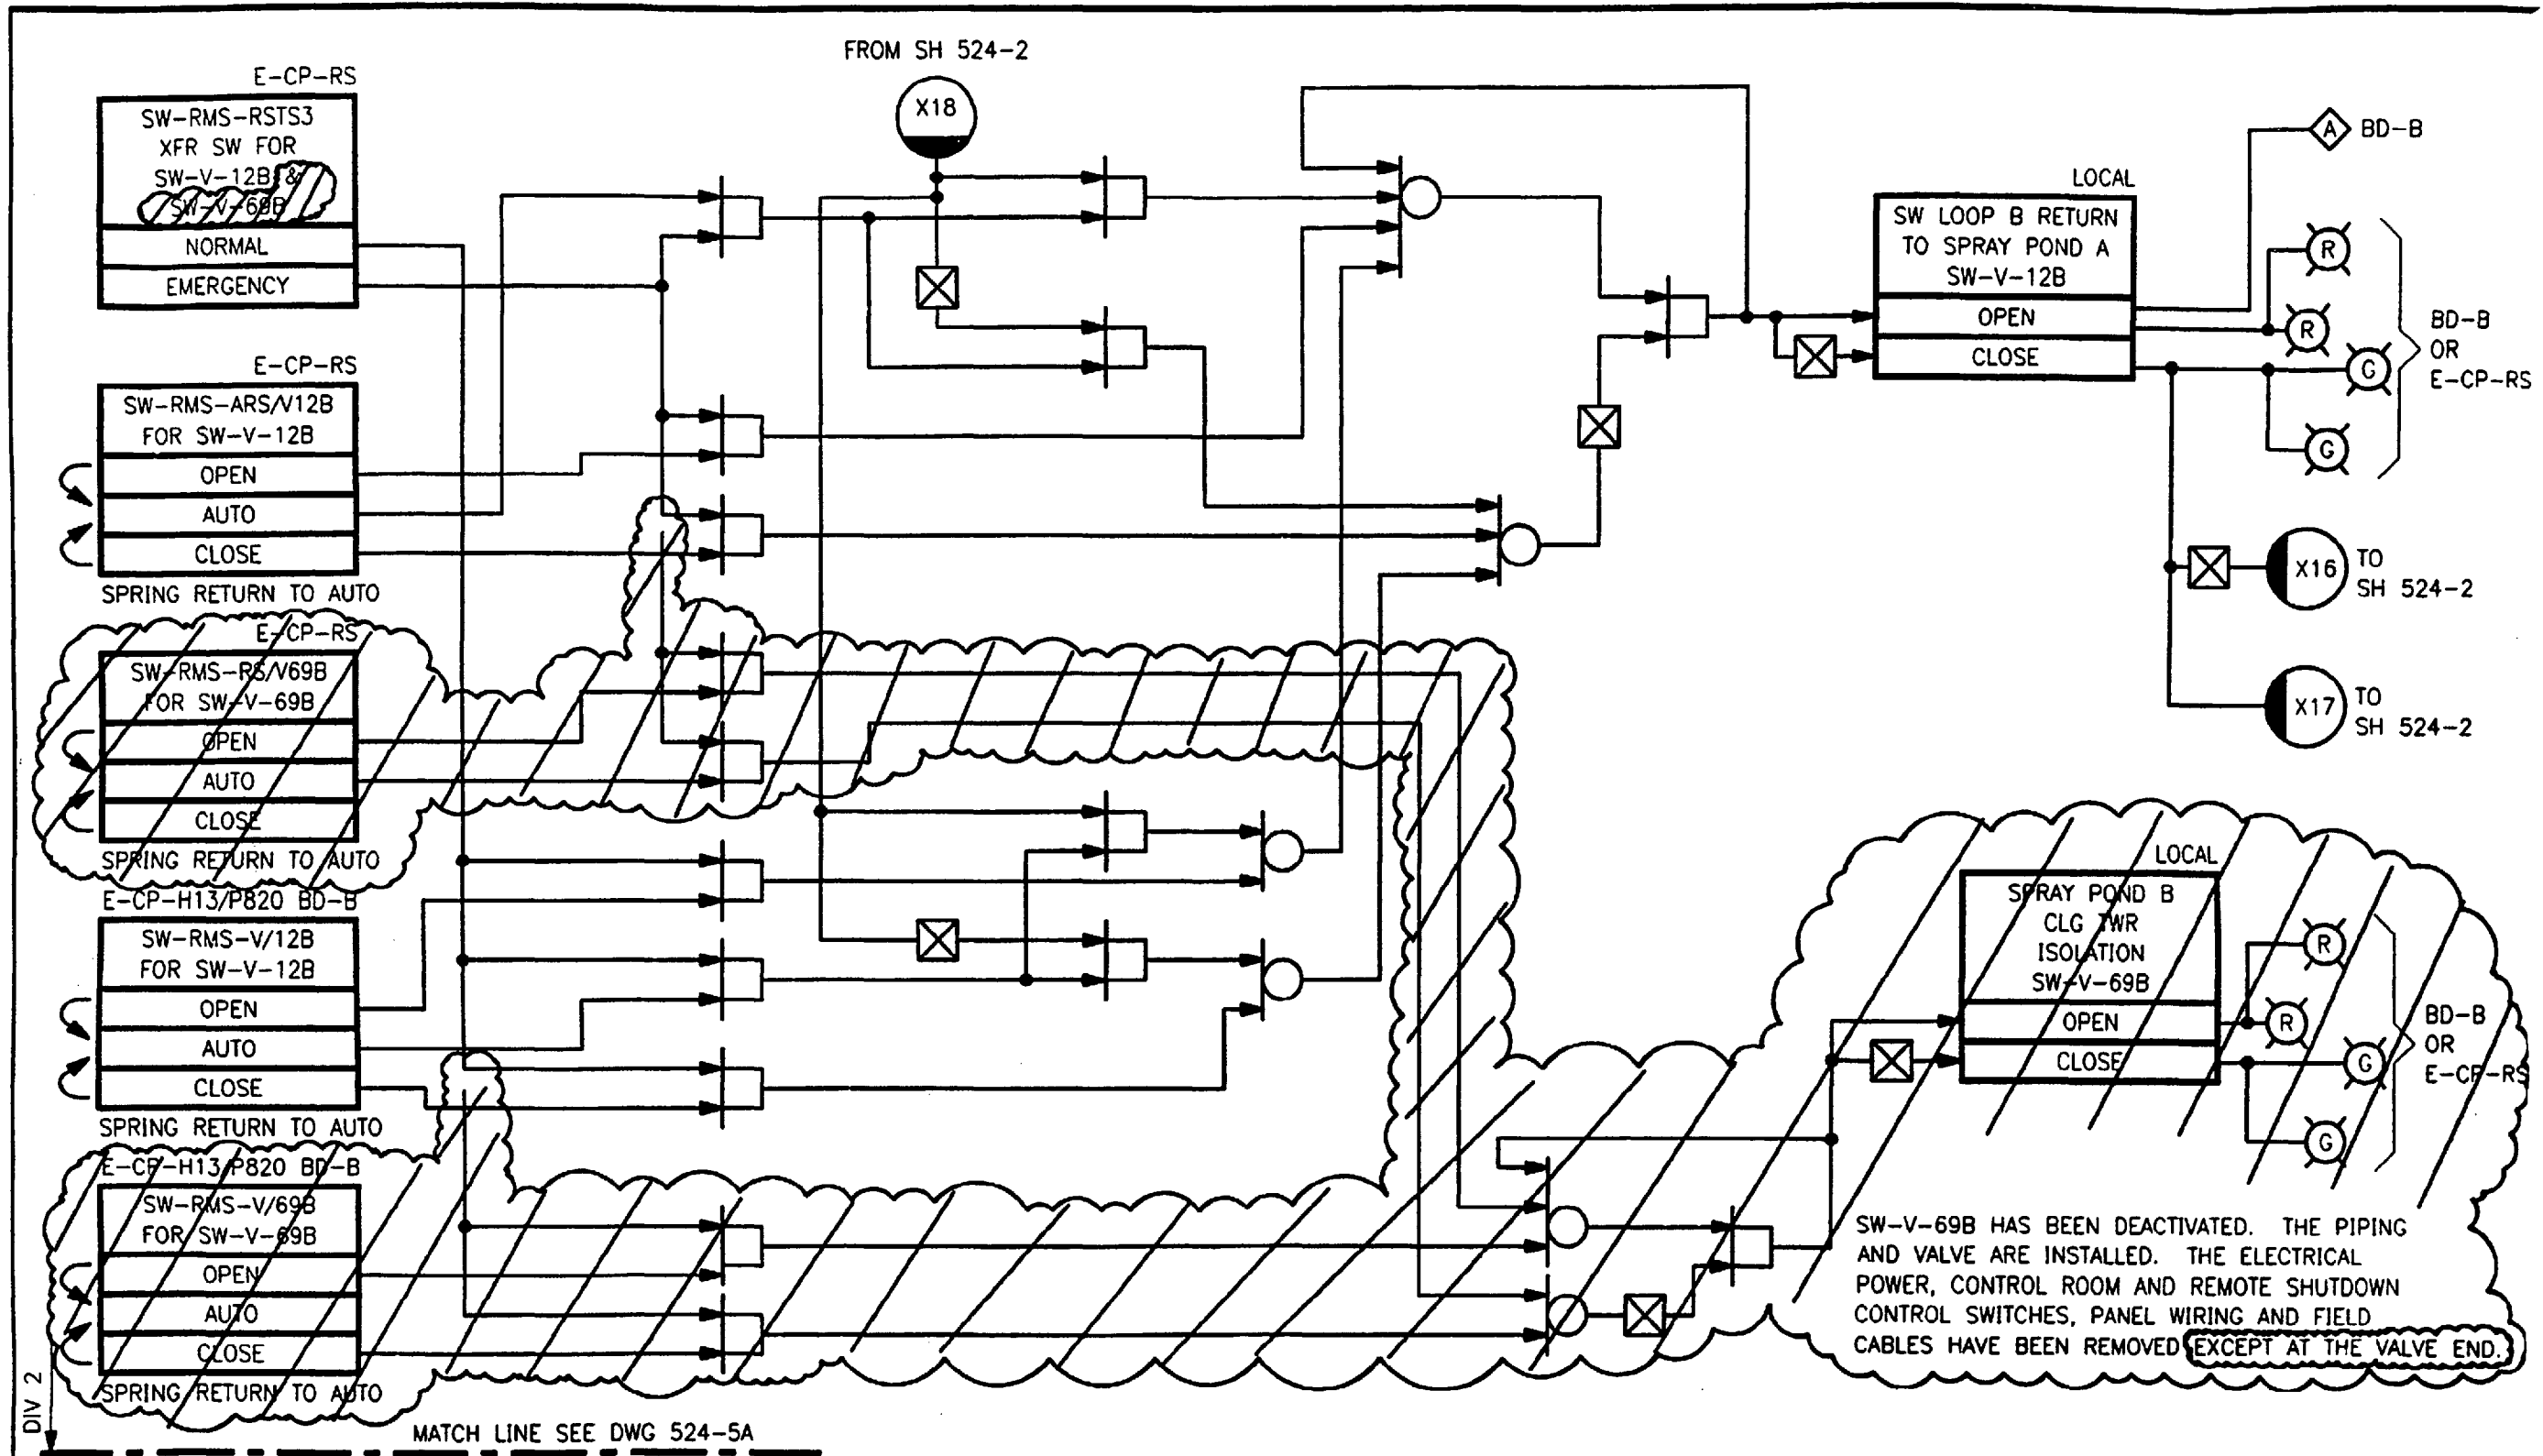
FROM SH 524-2

X18

E-CP-RS

SW-RMS-RSTS3
XFR SW FOR
SW-V-12B &
SW-V-69B

NORMAL

EMERGENCY

E-CP-RS

SW-RMS-ARS/V12B
FOR SW-V-12B

OPEN

AUTO

CLOSE

SPRING RETURN TO AUTO

E-CP-RS

SW-RMS-RS/V69B
FOR SW-V-69B

OPEN

AUTO

CLOSE

SPRING RETURN TO AUTO

E-CP-H13/P820 BD-B

SW-RMS-V/12B
FOR SW-V-12B

OPEN

AUTO

CLOSE

SPRING RETURN TO AUTO

E-CP-H13/P820 BD-B

SW-RMS-V/69B
FOR SW-V-69B

OPEN

AUTO

CLOSE

SPRING RETURN TO AUTO

A BD-B

LOCAL

SW LOOP B RETURN
TO SPRAY POND A
SW-V-12B

OPEN

CLOSE

R

R

G

G

BD-B
OR
E-CP-RS

X16 TO
SH 524-2

X17 TO
SH 524-2

LOCAL

SPRAY POND B
CLG TWR
ISOLATION
SW-V-69B

OPEN

CLOSE

R

R

G

G

BD-B
OR
E-CP-RS

SW-V-69B HAS BEEN DEACTIVATED. THE PIPING AND VALVE ARE INSTALLED. THE ELECTRICAL POWER, CONTROL ROOM AND REMOTE SHUTDOWN CONTROL SWITCHES, PANEL WIRING AND FIELD CABLES HAVE BEEN REMOVED EXCEPT AT THE VALVE END.

DIV 2

MATCH LINE SEE DWG 524-5A